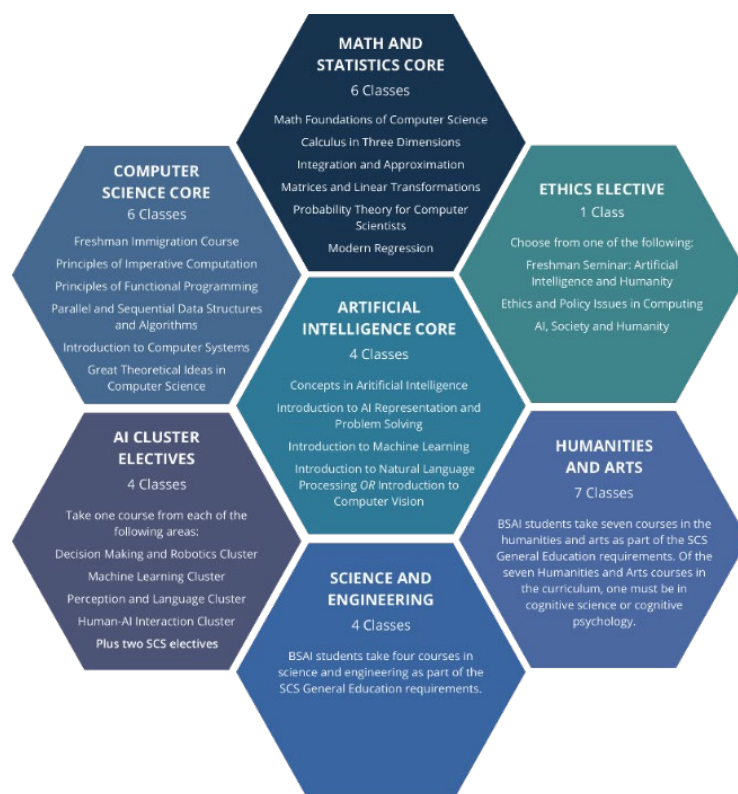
MATH AND STATISTICS CORE
6 Classes
Math Foundations of Computer Science
Calculus in Three Dimensions
Integration and Approximation
Matrices and Linear Transformations
Probability Theory for Computer Scientists
Modern Regression

COMPUTER SCIENCE CORE
6 Classes
Freshman Immigration Course
Principles of Imperative Computation
Principles of Functional Programming
Parallel and Sequential Data Structures and Algorithms
Introduction to Computer Systems
Great Theoretical Ideas in Computer Science

ETHICS ELECTIVE
1 Class
Choose from one of the following:
Freshman Seminar: Artificial Intelligence and Humanity
Ethics and Policy Issues in Computing
AI, Society and Humanity

ARTIFICIAL INTELLIGENCE CORE
4 Classes
Concepts in Aritificial Intelligence
Introduction to AI Representation and Problem Solving
Introduction to Machine Learning
Introduction to Natural Language Processing OR Introduction to Computer Vision

AI CLUSTER ELECTIVES
4 Classes
Take one course from each of the following areas:
Decision Making and Robotics Cluster
Machine Learning Cluster
Perception and Language Cluster
Human-AI Interaction Cluster
Plus two SCS electives

HUMANITIES AND ARTS
7 Classes
BSAI students take seven courses in the humanities and arts as part of the SCS General Education requirements. Of the seven Humanities and Arts courses in the curriculum, one must be in cognitive science or cognitive psychology.

SCIENCE AND ENGINEERING
4 Classes
BSAI students take four courses in science and engineering as part of the SCS General Education requirements.